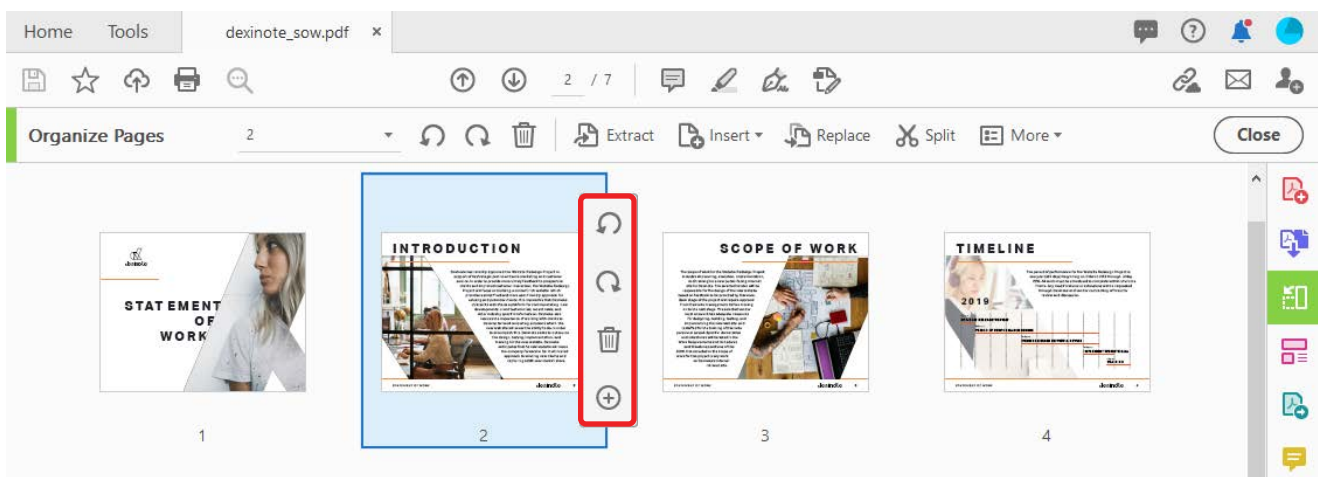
Home Tools dexinote_sow.pdf ×

2 / 7

Organize Pages 2 Extract Insert Replace Split More Close

dexinote

STATEMENT OF WORK

1

INTRODUCTION

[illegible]

dexinote

2

SCOPE OF WORK

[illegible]

dexinote

3

TIMELINE

2019

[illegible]

dexinote

4